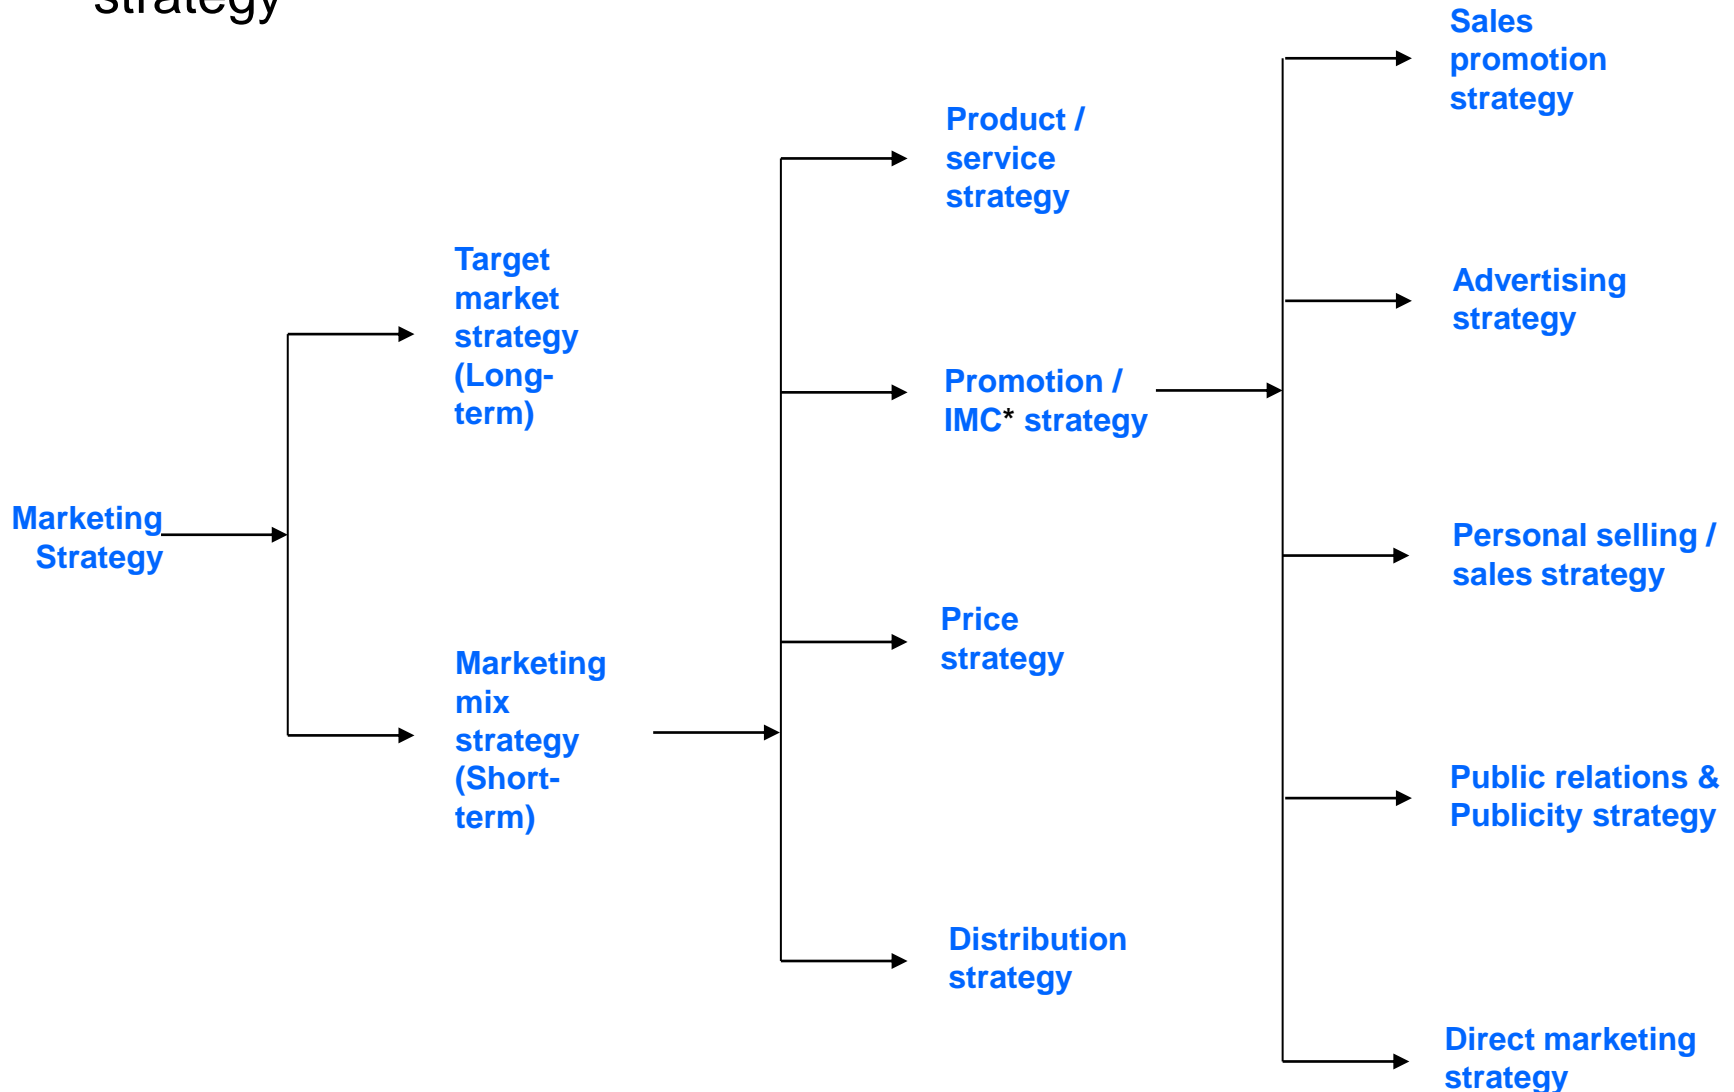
strategy

Marketing Strategy

Target market strategy (Long-term)

Marketing mix strategy (Short-term)

Product / service strategy

Promotion / IMC* strategy

Price strategy

Distribution strategy

Sales promotion strategy

Advertising strategy

Personal selling / sales strategy

Public relations & Publicity strategy

Direct marketing strategy